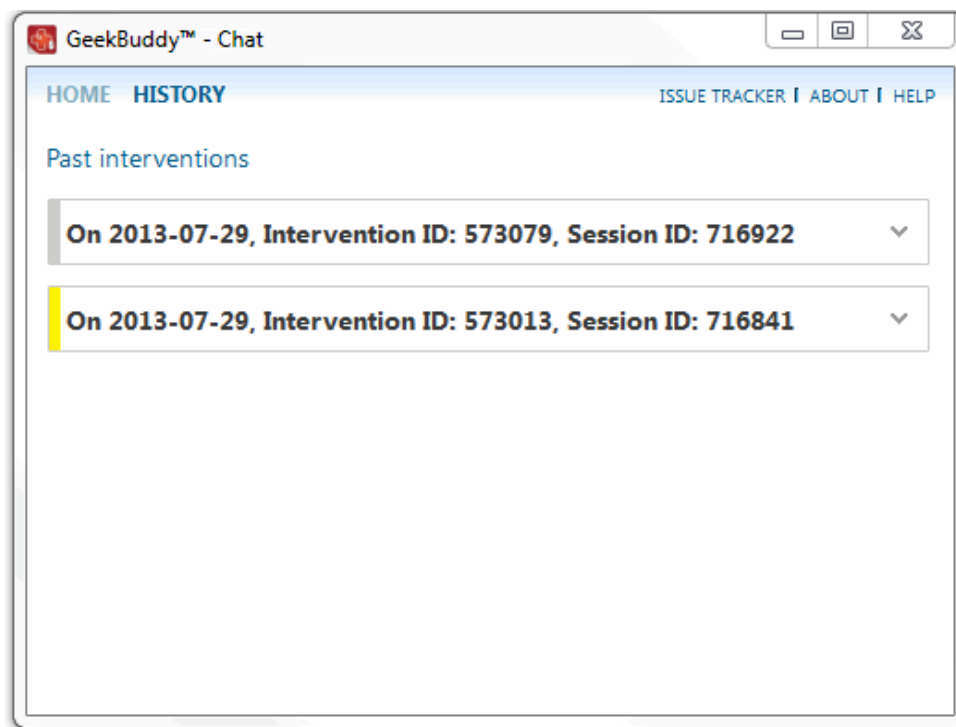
GeekBuddy™ - Chat

HOME HISTORY

ISSUE TRACKER | ABOUT | HELP

Past interventions

On 2013-07-29, Intervention ID: 573079, Session ID: 716922

On 2013-07-29, Intervention ID: 573013, Session ID: 716841